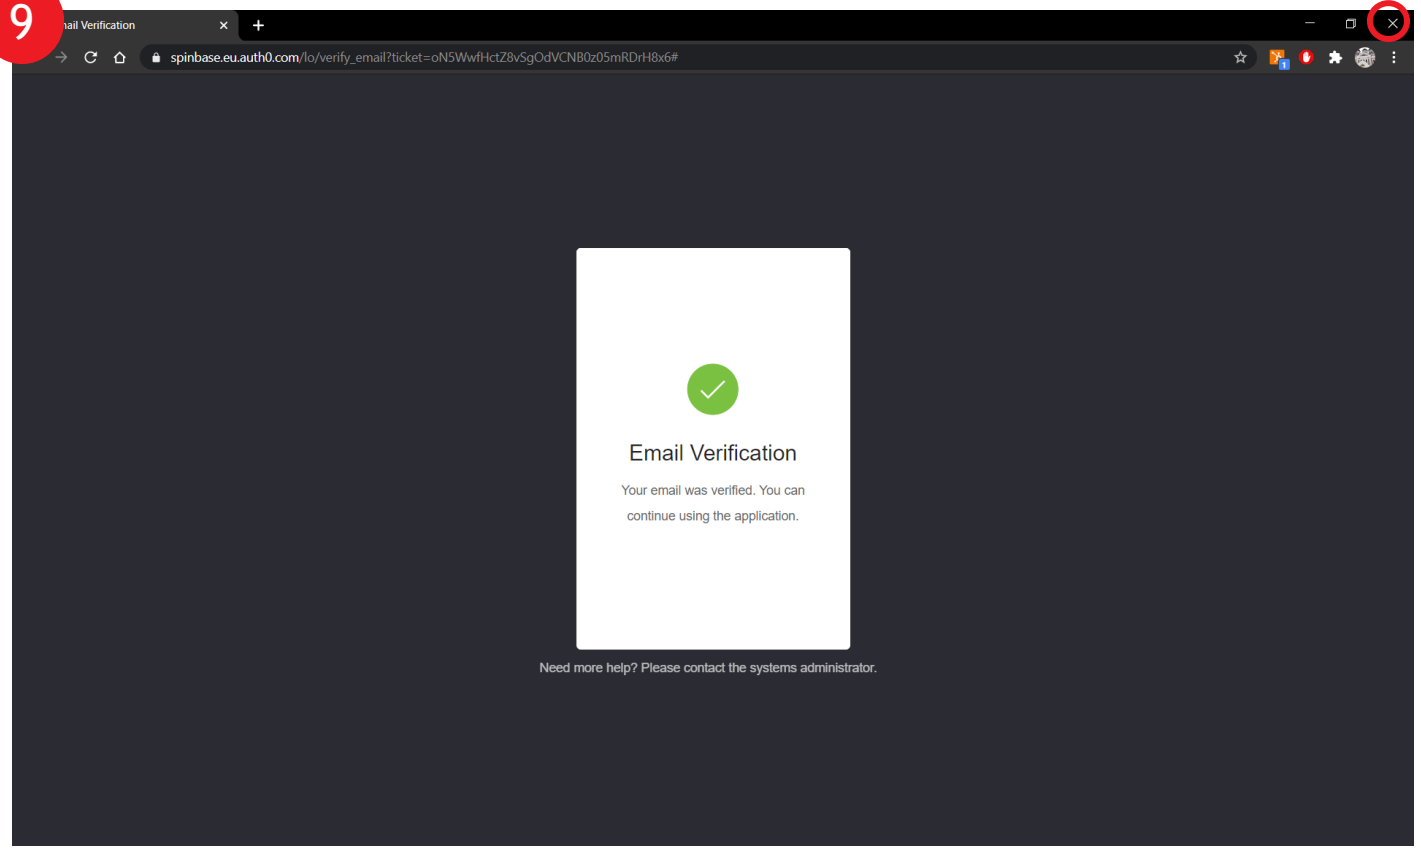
9

ail Verification

spinbase.eu.auth0.com/lo/verify_email?ticket=oN5WwfHctZ8vSgOdVCNB0z05mRDrH8x6#

Email Verification

Your email was verified. You can continue using the application.

Need more help? Please contact the systems administrator.